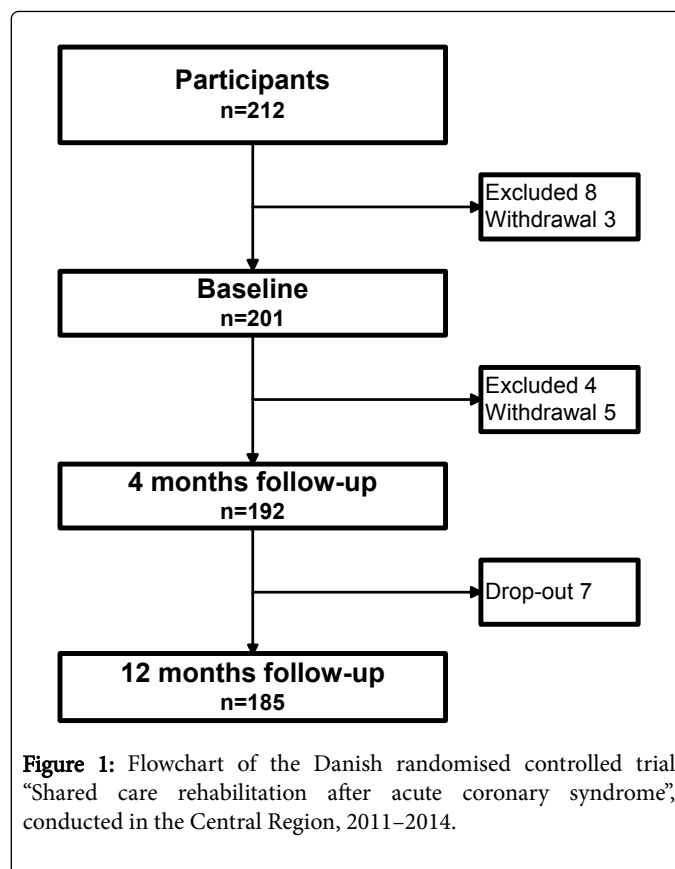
Participants
n=212

Excluded 8
Withdrawal 3

Baseline
n=201

Excluded 4
Withdrawal 5

4 months follow-up
n=192

Drop-out 7

12 months follow-up
n=185

Figure 1: Flowchart of the Danish randomised controlled trial “Shared care rehabilitation after acute coronary syndrome”, conducted in the Central Region, 2011–2014.